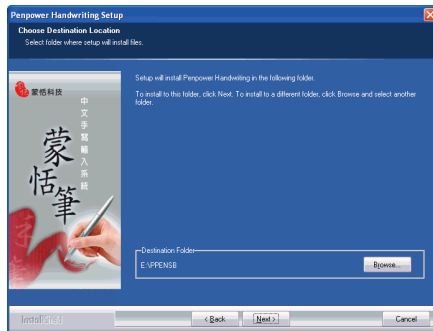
Penpower Handwriting Setup

Choose Destination Location
Select folder where setup will install files.

蒙恬科技
中文手寫輸入系統
蒙恬筆

Setup will install Penpower Handwriting in the following folder.

To install to this folder, click Next. To install to a different folder, click Browse and select another folder.

Destination Folder
E:\PPENSB
Browse...

InstallShield
< Back
Next >
Cancel